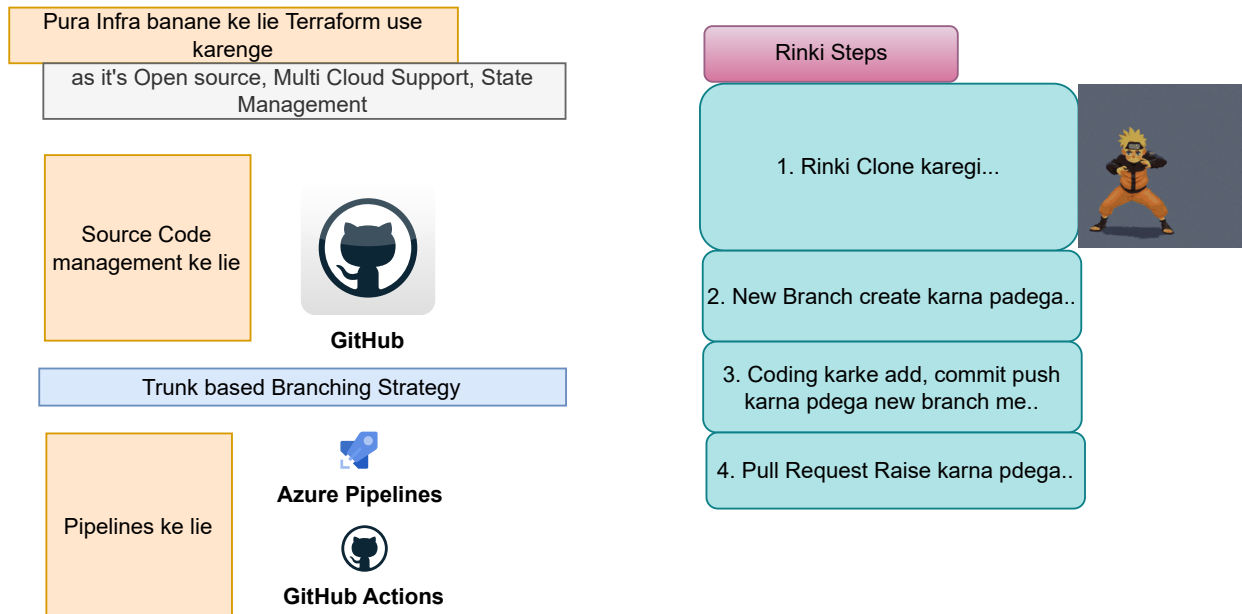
Pura Infra banane ke lie Terraform use karenge

as it's Open source, Multi Cloud Support, State Management

Source Code management ke lie

GitHub

Trunk based Branching Strategy

Pipelines ke lie

Azure Pipelines

GitHub Actions

Rinki Steps

1. Rinki Clone karegi...

2. New Branch create karna padega..

3. Coding karke add, commit push karna pdega new branch me..

4. Pull Request Raise karna pdega..